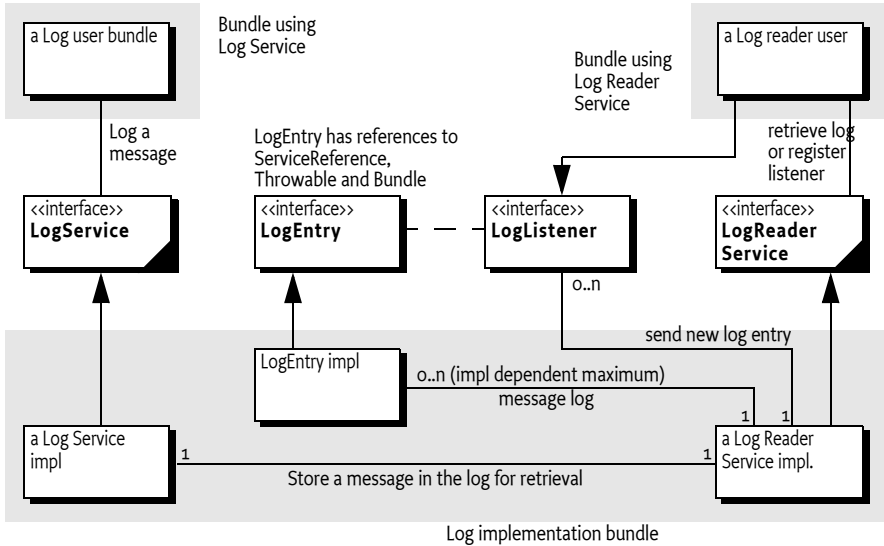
a Log user bundle

Bundle using Log Service

Bundle using Log Reader Service

a Log reader user

Log a message

LogEntry has references to ServiceReference, Throwable and Bundle

retrieve log or register listener

<<interface>>
**LogService**

<<interface>>
**LogEntry**

<<interface>>
**LogListener**

<<interface>>
**LogReader Service**

0..n

send new log entry

LogEntry impl

0..n (impl dependent maximum)

message log

1

1

a Log Service impl

1

1

a Log Reader Service impl.

Store a message in the log for retrieval

Log implementation bundle